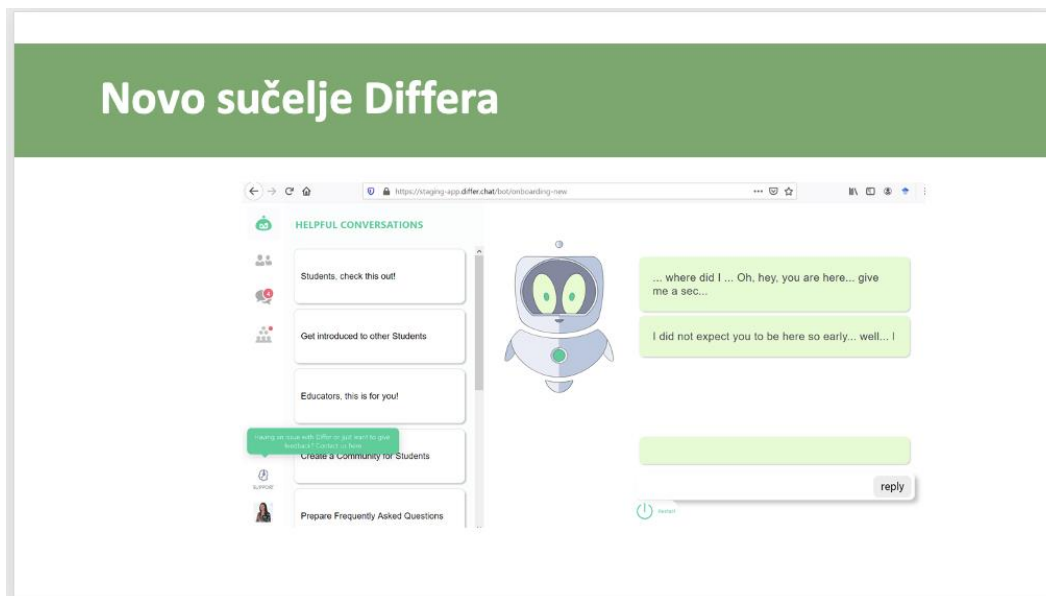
Novo sučelje Differa

https://staging-app.differ.chat/bot/onboarding-new

HELPFUL CONVERSATIONS

Students, check this out!

Get introduced to other Students

Educators, this is for you!

Having an issue with Differ or just want to give feedback? Contact us here

Create a Community for Students

SUPPORT

Prepare Frequently Asked Questions

... where did I ... Oh, hey, you are here... give me a sec...

I did not expect you to be here so early... well... I

reply

Restart